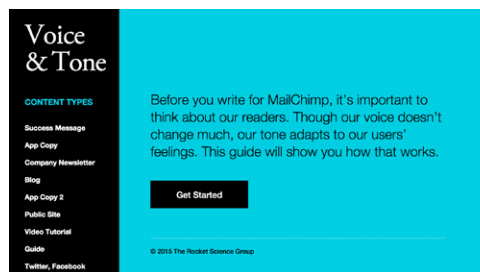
Voice & Tone

CONTENT TYPES

Success Message

App Copy

Company Newsletter

Blog

App Copy 2

Public Site

Video Tutorial

Guide

Twitter, Facebook

Before you write for MailChimp, it's important to think about our readers. Though our voice doesn't change much, our tone adapts to our users' feelings. This guide will show you how that works.

Get Started

© 2015 The Rocket Science Group